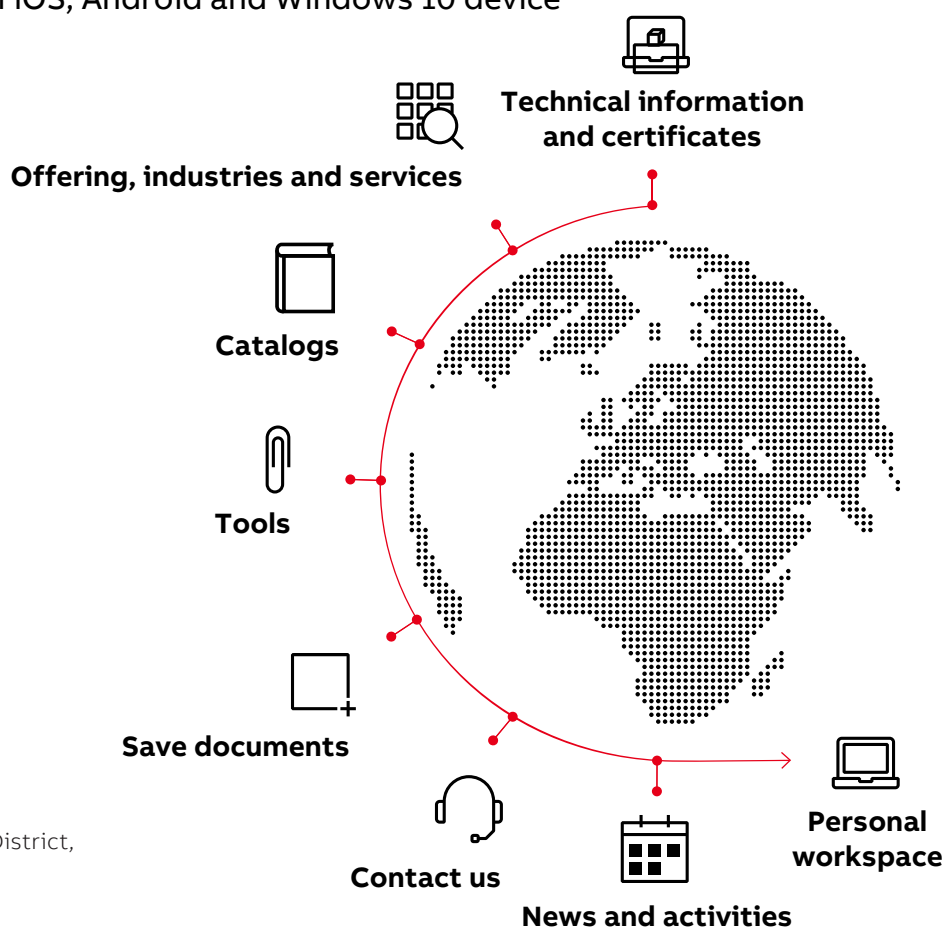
iOS, Android and Windows 10 device

Technical information and certificates

Offering, industries and services

Catalogs

Tools

Save documents

Contact us

News and activities

Personal workspace

District,